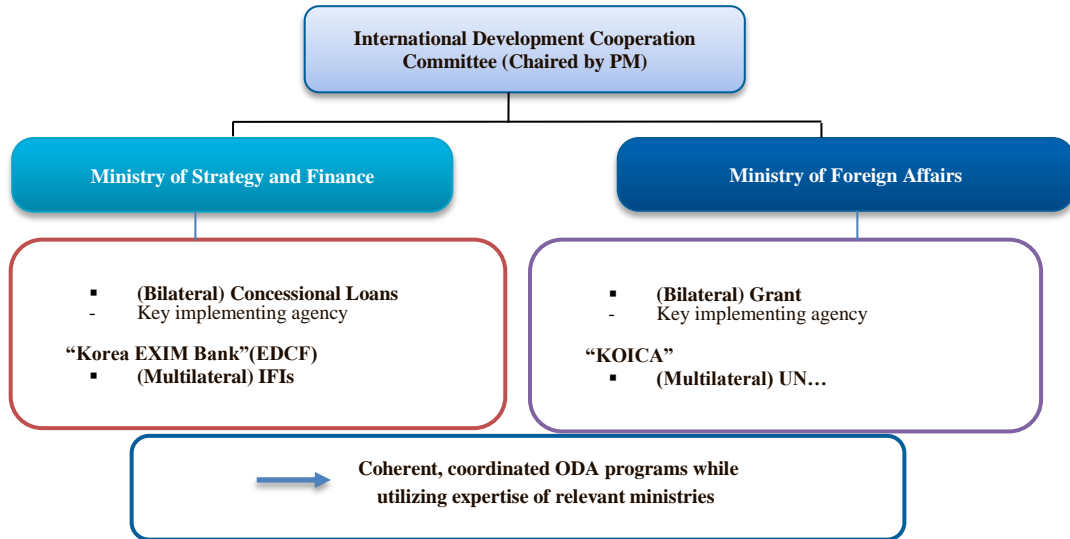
International Development Cooperation Committee (Chaired by PM)

Ministry of Strategy and Finance

Ministry of Foreign Affairs

▪ (Bilateral) Concessional Loans
- Key implementing agency
“Korea EXIM Bank”(EDCF)
▪ (Multilateral) IFIs

▪ (Bilateral) Grant
- Key implementing agency
“KOICA”
▪ (Multilateral) UN…

Coherent, coordinated ODA programs while utilizing expertise of relevant ministries